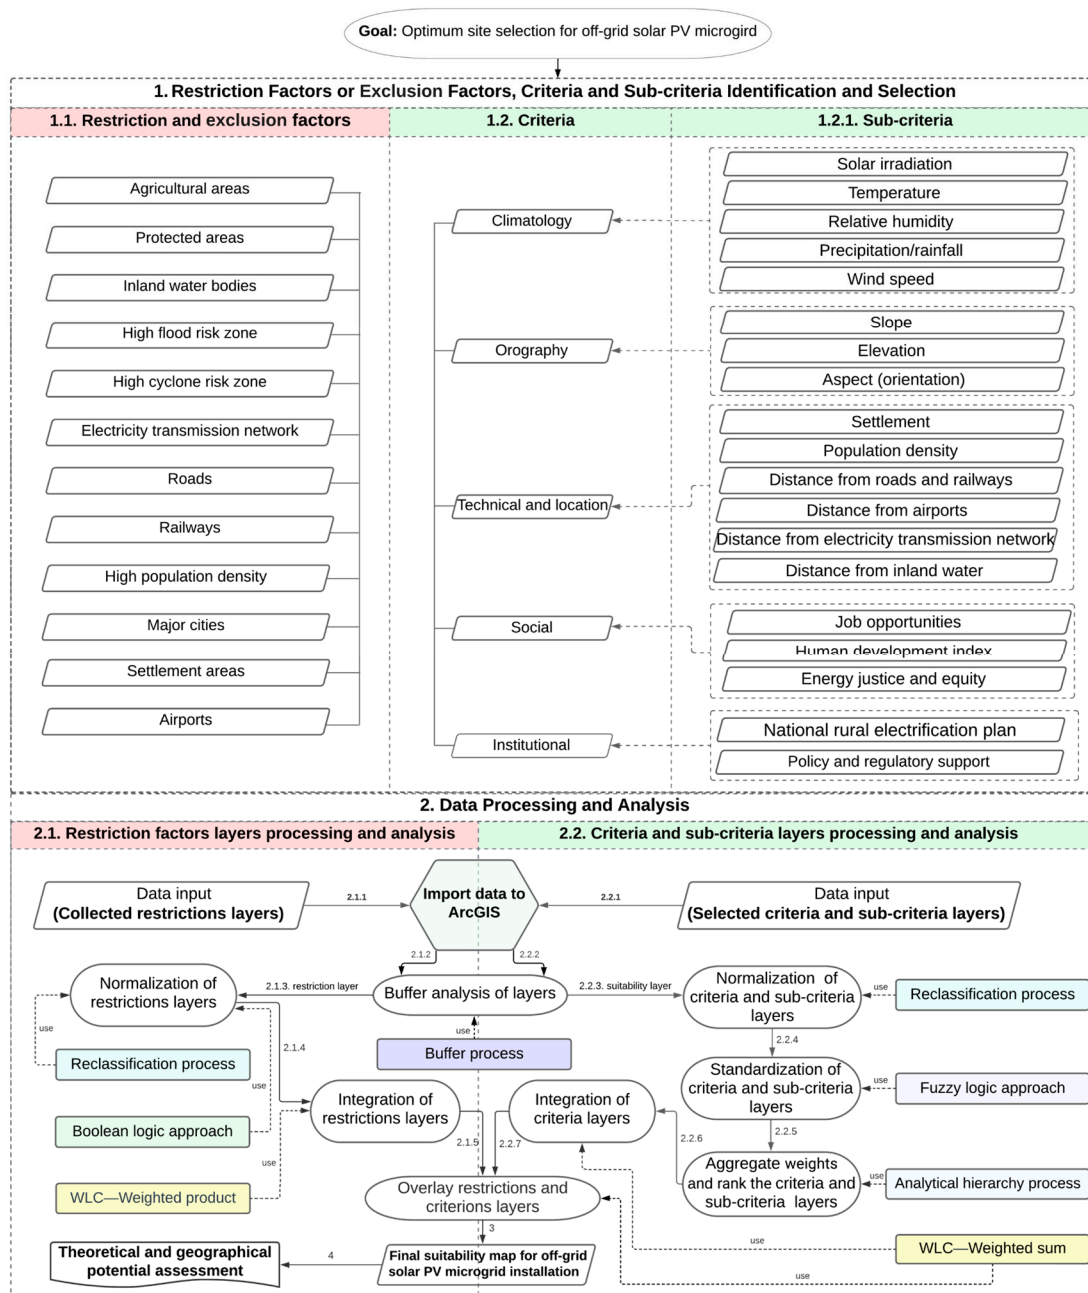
**Goal:** Optimum site selection for off-grid solar PV microgird

1. Restriction Factors or Exclusion Factors, Criteria and Sub-criteria Identification and Selection

1.1. Restriction and exclusion factors

Agricultural areas
Protected areas
Inland water bodies
High flood risk zone
High cyclone risk zone
Electricity transmission network
Roads
Railways
High population density
Major cities
Settlement areas
Airports

1.2. Criteria

Climatology
Orography
Technical and location
Social
Institutional

1.2.1. Sub-criteria

Solar irradiation
Temperature
Relative humidity
Precipitation/rainfall
Wind speed
Slope
Elevation
Aspect (orientation)
Settlement
Population density
Distance from roads and railways
Distance from airports
Distance from electricity transmission network
Distance from inland water
Job opportunities
Human development index
Energy justice and equity
National rural electrification plan
Policy and regulatory support

2. Data Processing and Analysis

2.1. Restriction factors layers processing and analysis

2.2. Criteria and sub-criteria layers processing and analysis

Data input (Collected restrictions layers)
2.1.1
Import data to ArcGIS
2.2.1
Data input (Selected criteria and sub-criteria layers)
2.1.2
2.2.2
Normalization of restrictions layers
2.1.3. restriction layer
Buffer analysis of layers
2.2.3. suitability layer
Normalization of criteria and sub-criteria layers
use
Reclassification process
use
use
Buffer process
2.1.4
Reclassification process
2.2.4
Standardization of criteria and sub-criteria layers
use
Fuzzy logic approach
use
Integration of restrictions layers
Integration of criteria layers
Boolean logic approach
2.2.5
2.2.6
2.1.5
2.2.7
use
Aggregate weights and rank the criteria and sub-criteria layers
use
Analytical hierarchy process
WLC—Weighted product
Overlay restrictions and criterions layers
3
use
WLC—Weighted sum
Theoretical and geographical potential assessment
4
Final suitability map for off-grid solar PV microgrid installation
use